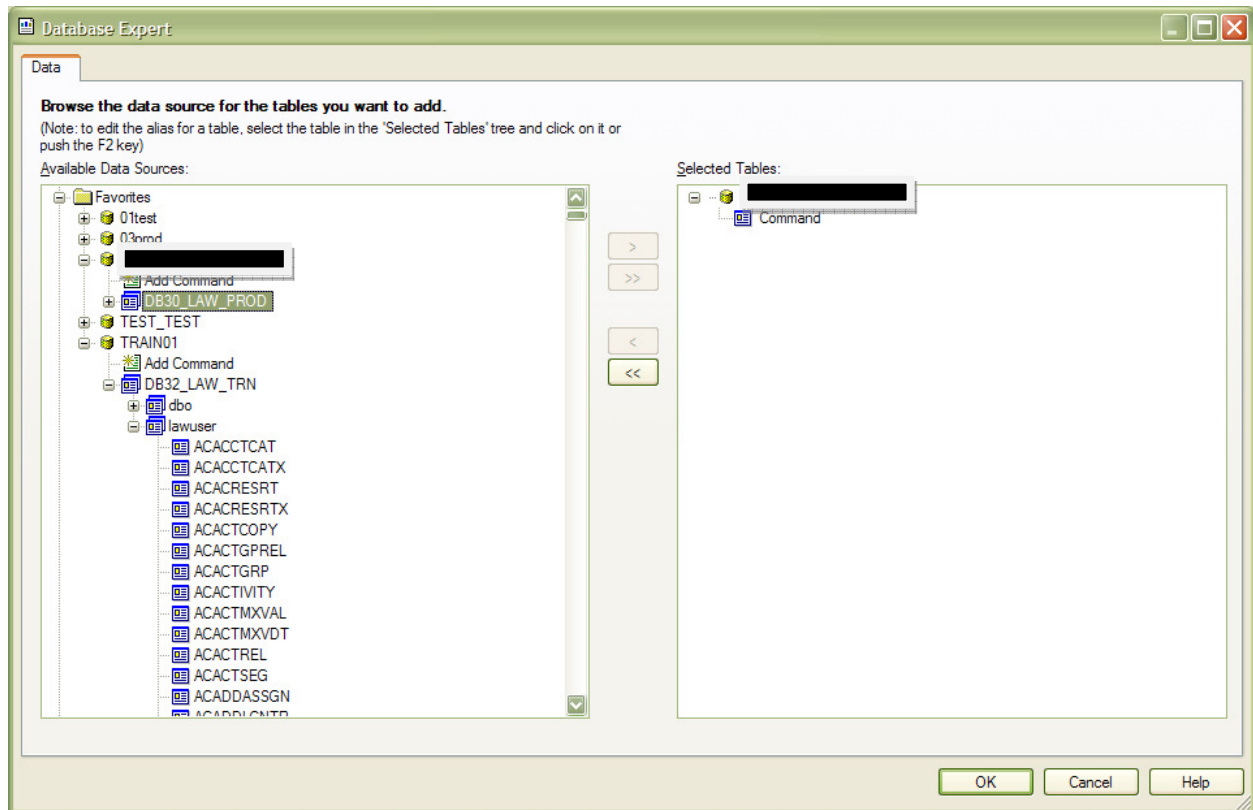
Database Expert

Data

Browse the data source for the tables you want to add.

(Note: to edit the alias for a table, select the table in the 'Selected Tables' tree and click on it or push the F2 key)

Available Data Sources:

Favorites
01test
03prod
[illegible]
Add Command
DB30_LAW_PROD
TEST_TEST
TRAIN01
Add Command
DB32_LAW_TRN
dbo
lawuser
ACACCTCAT
ACACCTCATX
ACACRESRT
ACACRESRTX
ACACTCOPY
ACACTGPREL
ACACTGRP
ACACTIVITY
ACACTMXVAL
ACACTMXVDT
ACACTREL
ACACTSEG
ACADDASSGN
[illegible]

>
>>
<
<<

Selected Tables:

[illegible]
Command

OK
Cancel
Help